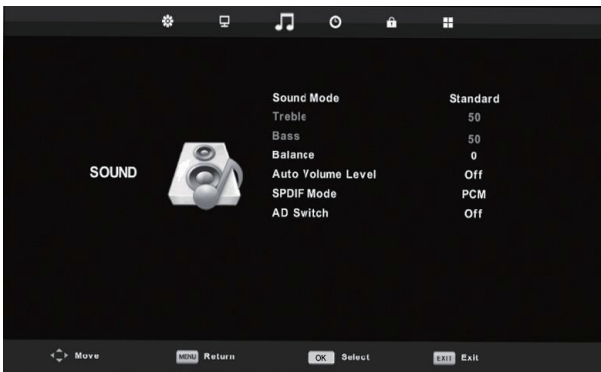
SOUND

| | |
|---|---|
| Sound Mode | Standard |
| Treble | 50 |
| Bass | 50 |
| Balance | 0 |
| Auto Volume Level | Off |
| SPDIF Mode | PCM |
| AD Switch | Off |

Move MENU Return OK Select EXIT Exit